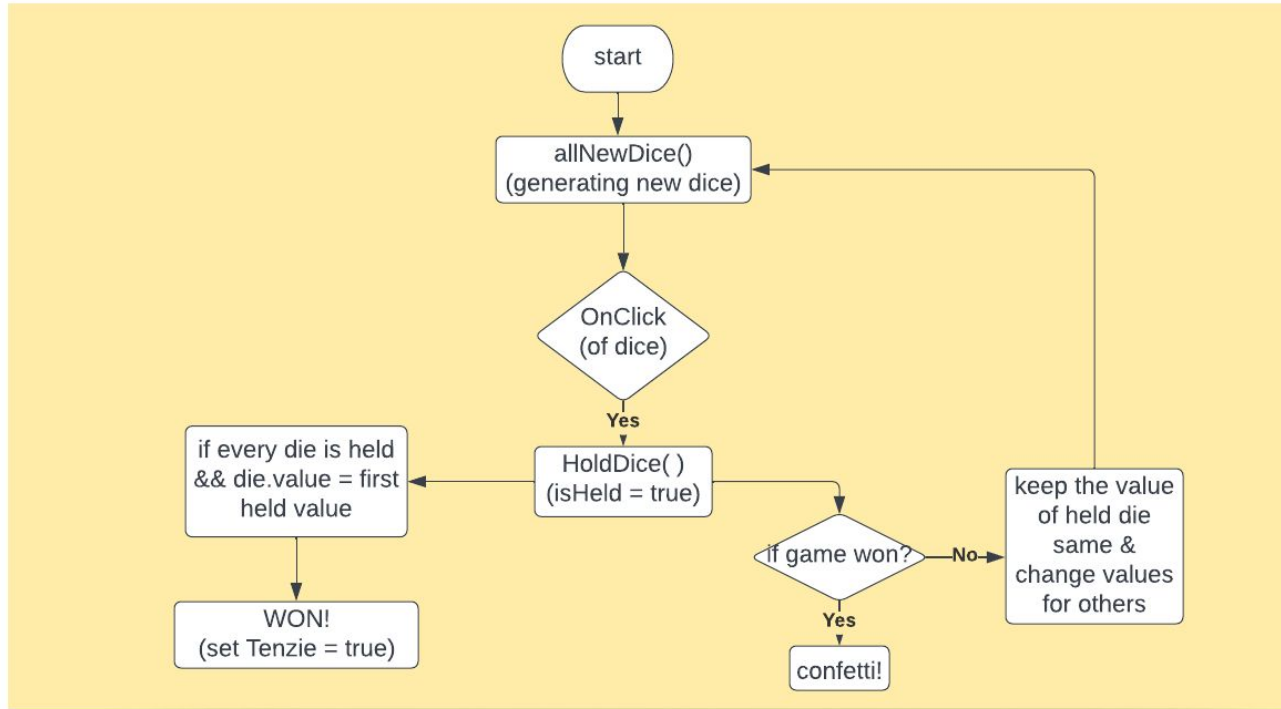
start

allNewDice()
(generating new dice)

OnClick
(of dice)

Yes

HoldDice( )
(isHeld = true)

if every die is held
&& die.value = first
held value

WON!
(set Tenzie = true)

if game won?

No

keep the value
of held die
same &
change values
for others

Yes

confetti!